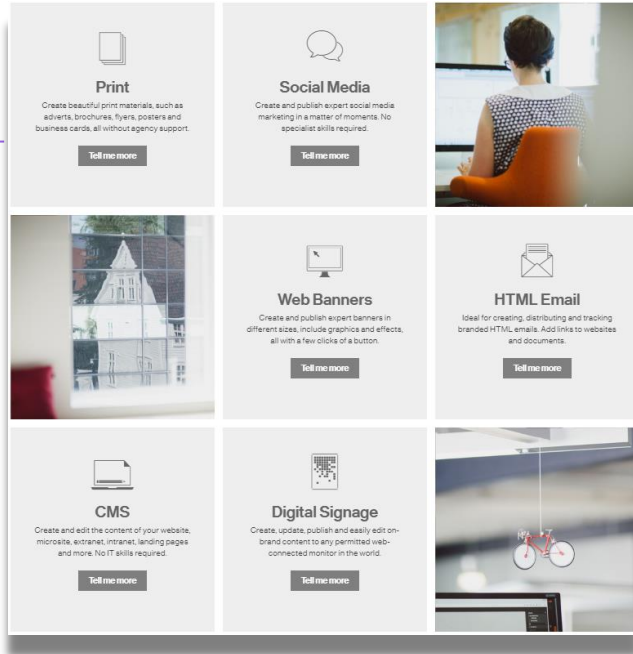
Print

Create beautiful print materials, such as adverts, brochures, flyers, posters and business cards, all without agency support.

Tell me more

Social Media

Create and publish expert social media marketing in a matter of moments. No specialist skills required.

Tell me more

Web Banners

Create and publish expert banners in different sizes, include graphics and effects, all with a few clicks of a button.

Tell me more

HTML Email

Ideal for creating, distributing and tracking branded HTML emails. Add links to websites and documents.

Tell me more

CMS

Create and edit the content of your website, microsite, extranet, intranet, landing pages and more. No IT skills required.

Tell me more

Digital Signage

Create, update, publish and easily edit on-brand content to any permitted web-connected monitor in the world.

Tell me more